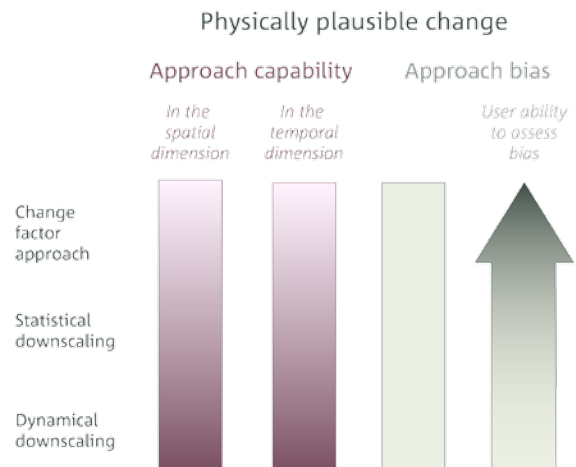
Physically plausible change

Approach capability

Approach bias

In the spatial dimension

In the temporal dimension

User ability to assess bias

Change factor approach

Statistical downscaling

Dynamical downscaling